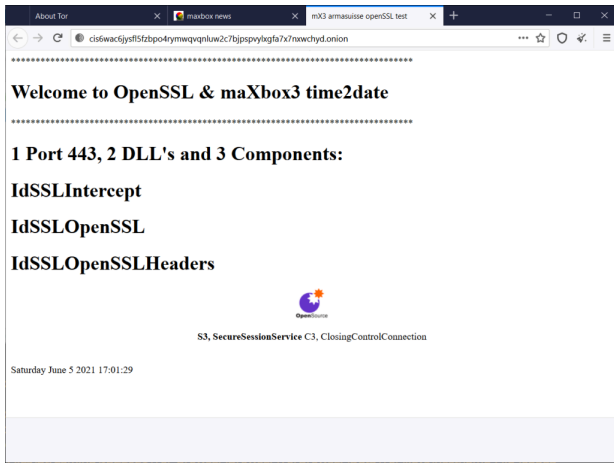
About Tor × maxbox news × mX3 armasuisse openSSL test × +

cis6wac6jysfl5fzbpo4rymwqvqnluw2c7bjpspvylxgfa7x7nxwchyd.onion

\*\*\*\*\*\*\*\*\*\*\*\*\*\*\*\*\*\*\*\*\*\*\*\*\*\*\*\*\*\*\*\*\*\*\*\*\*\*\*\*\*\*\*\*\*\*\*\*\*\*\*\*\*\*\*\*\*\*\*\*\*\*\*\*\*\*\*\*\*\*\*\*\*\*\*\*\*\*\*\*\*\*\*

Welcome to OpenSSL & maXbox3 time2date

\*\*\*\*\*\*\*\*\*\*\*\*\*\*\*\*\*\*\*\*\*\*\*\*\*\*\*\*\*\*\*\*\*\*\*\*\*\*\*\*\*\*\*\*\*\*\*\*\*\*\*\*\*\*\*\*\*\*\*\*\*\*\*\*\*\*\*\*\*\*\*\*\*\*\*\*\*\*\*\*\*\*\*

1 Port 443, 2 DLL's and 3 Components:

IdSSLIntercept

IdSSLOpenSSL

IdSSLOpenSSLHeaders

OpenSource

S3, SecureSessionService C3, ClosingControlConnection

Saturday June 5 2021 17:01:29